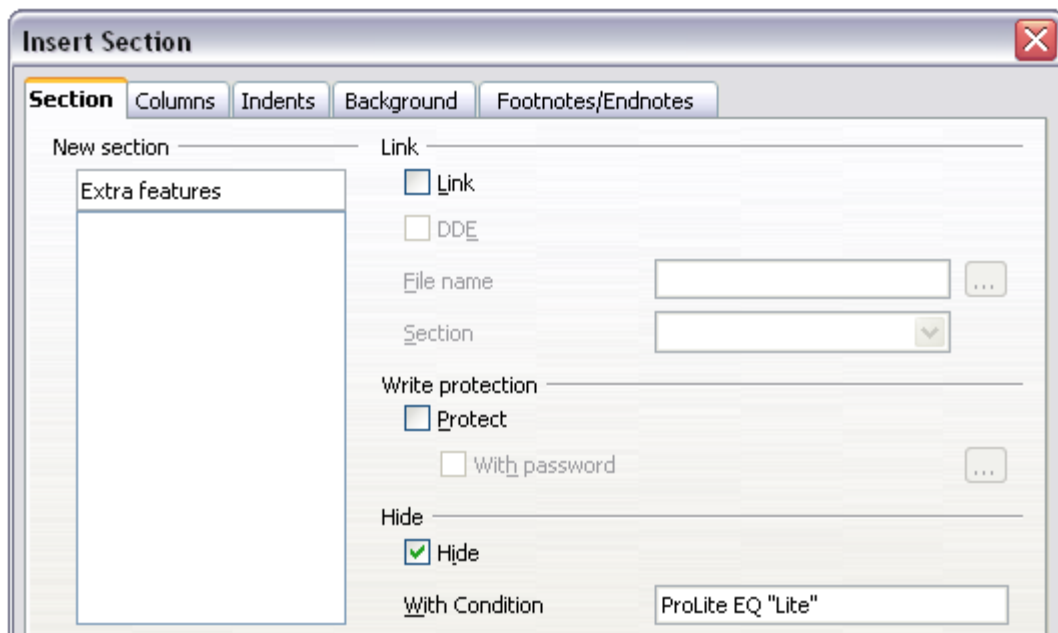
Insert Section

Section | Columns | Indents | Background | Footnotes/Endnotes

New section

Extra features

Link

Link

DDE

File name

...

Section

Write protection

Protect

With password

...

Hide

Hide

With Condition

ProLite EQ "Lite"